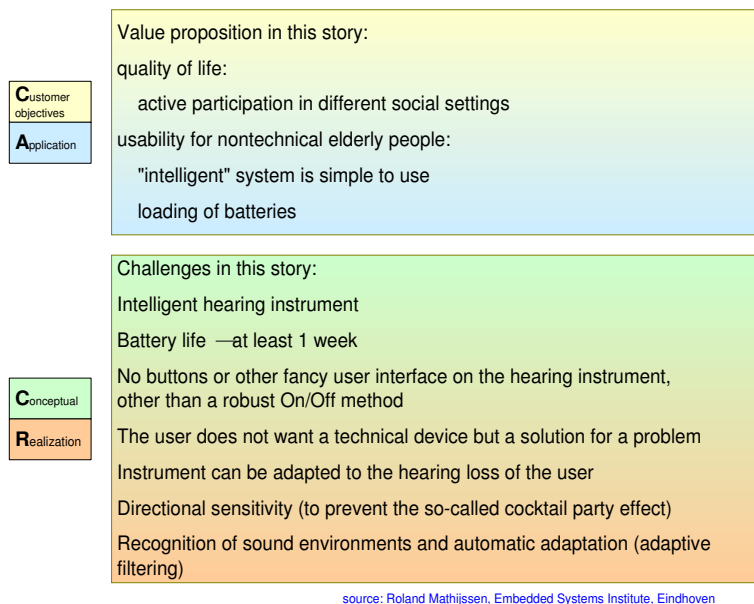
Customer objectives

Application

Value proposition in this story:

quality of life:

active participation in different social settings

usability for nontechnical elderly people:

"intelligent" system is simple to use

loading of batteries

Conceptual

Realization

Challenges in this story:

Intelligent hearing instrument

Battery life —at least 1 week

No buttons or other fancy user interface on the hearing instrument, other than a robust On/Off method

The user does not want a technical device but a solution for a problem

Instrument can be adapted to the hearing loss of the user

Directional sensitivity (to prevent the so-called cocktail party effect)

Recognition of sound environments and automatic adaptation (adaptive filtering)

source: Roland Mathijssen, Embedded Systems Institute, Eindhoven